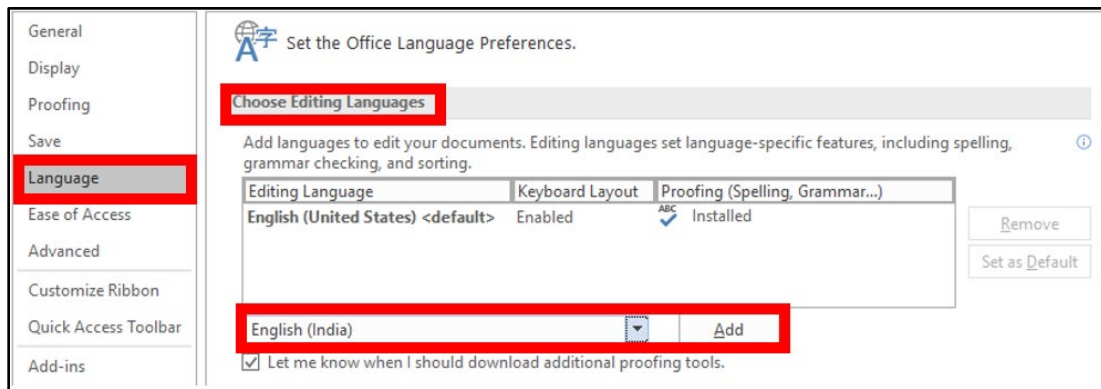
General
Display
Proofing
Save
Language
Ease of Access
Advanced
Customize Ribbon
Quick Access Toolbar
Add-ins

Set the Office Language Preferences.

Choose Editing Languages

Add languages to edit your documents. Editing languages set language-specific features, including spelling, grammar checking, and sorting.

| Editing Language | Keyboard Layout | Proofing (Spelling, Grammar...) |
|---|---|---|
| English (United States) <default> | Enabled | ABC Installed |

Remove
Set as Default

English (India)
Add

Let me know when I should download additional proofing tools.